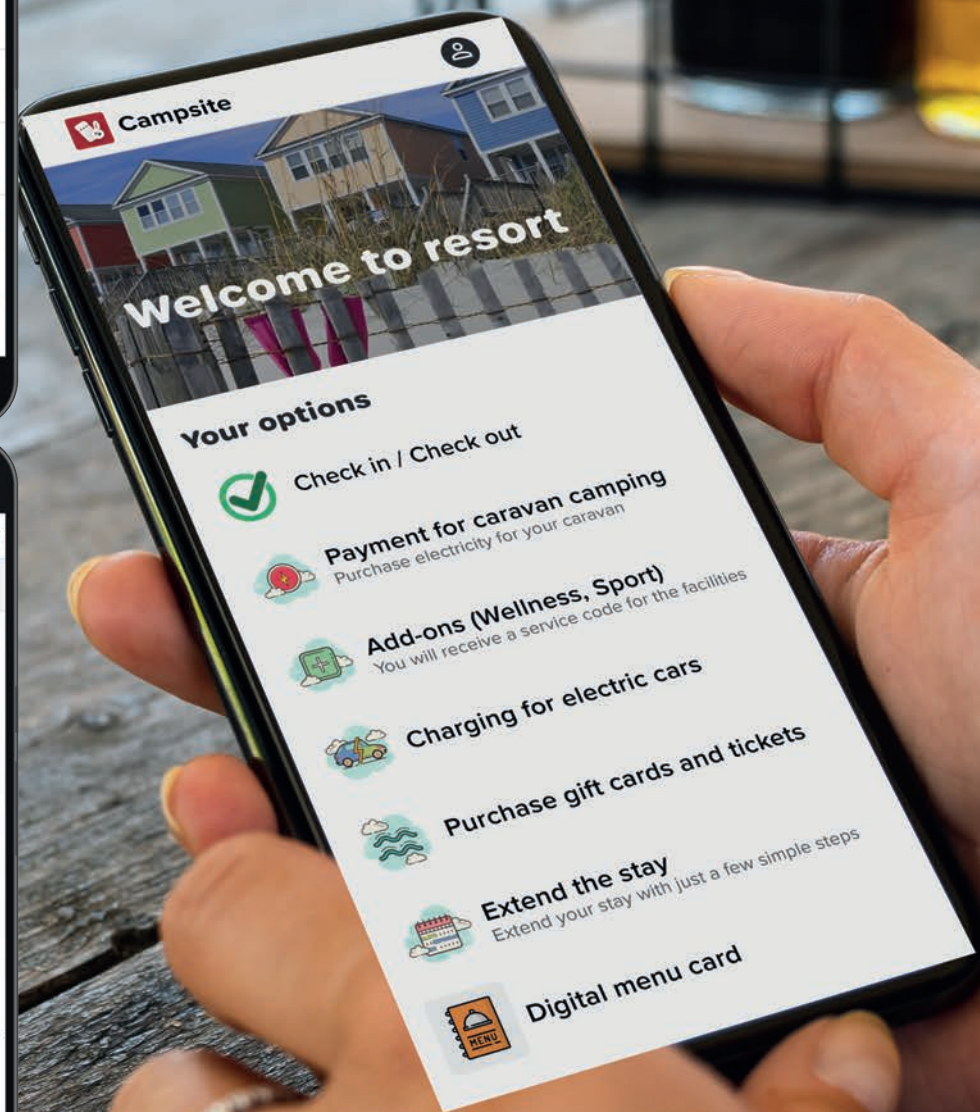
Campsite

Welcome to resort

Your options

Check in / Check out

Payment for caravan camping
Purchase electricity for your caravan

Add-ons (Wellness, Sport)
You will receive a service code for the facilities

Charging for electric cars

Purchase gift cards and tickets

Extend the stay
Extend your stay with just a few simple steps

MENU

Digital menu card